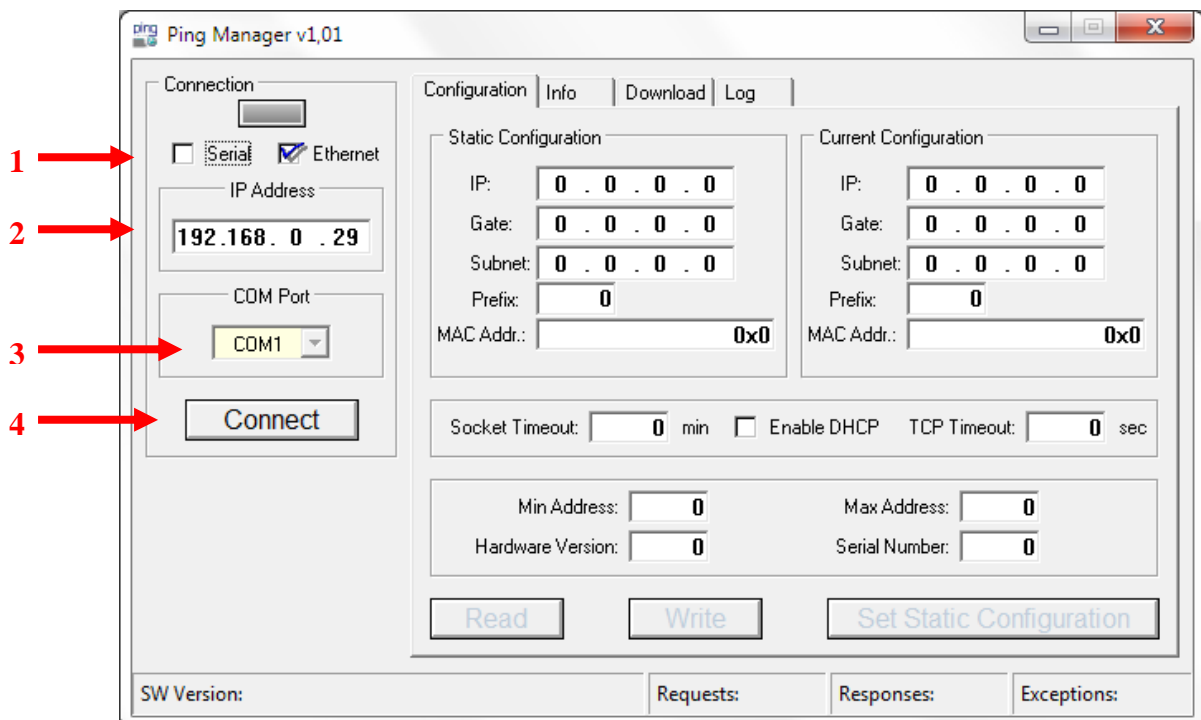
Ping Manager v1,01

1
2
3
4

Connection
Serial
Ethernet
IP Address
192.168. 0 . 29
COM Port
COM1
Connect

Configuration | Info | Download | Log

Static Configuration
IP: 0 . 0 . 0 . 0
Gate: 0 . 0 . 0 . 0
Subnet: 0 . 0 . 0 . 0
Prefix: 0
MAC Addr.: 0x0

Current Configuration
IP: 0 . 0 . 0 . 0
Gate: 0 . 0 . 0 . 0
Subnet: 0 . 0 . 0 . 0
Prefix: 0
MAC Addr.: 0x0

Socket Timeout: 0 min
Enable DHCP
TCP Timeout: 0 sec

Min Address: 0
Max Address: 0
Hardware Version: 0
Serial Number: 0

Read
Write
Set Static Configuration

SW Version:
Requests:
Responses:
Exceptions: